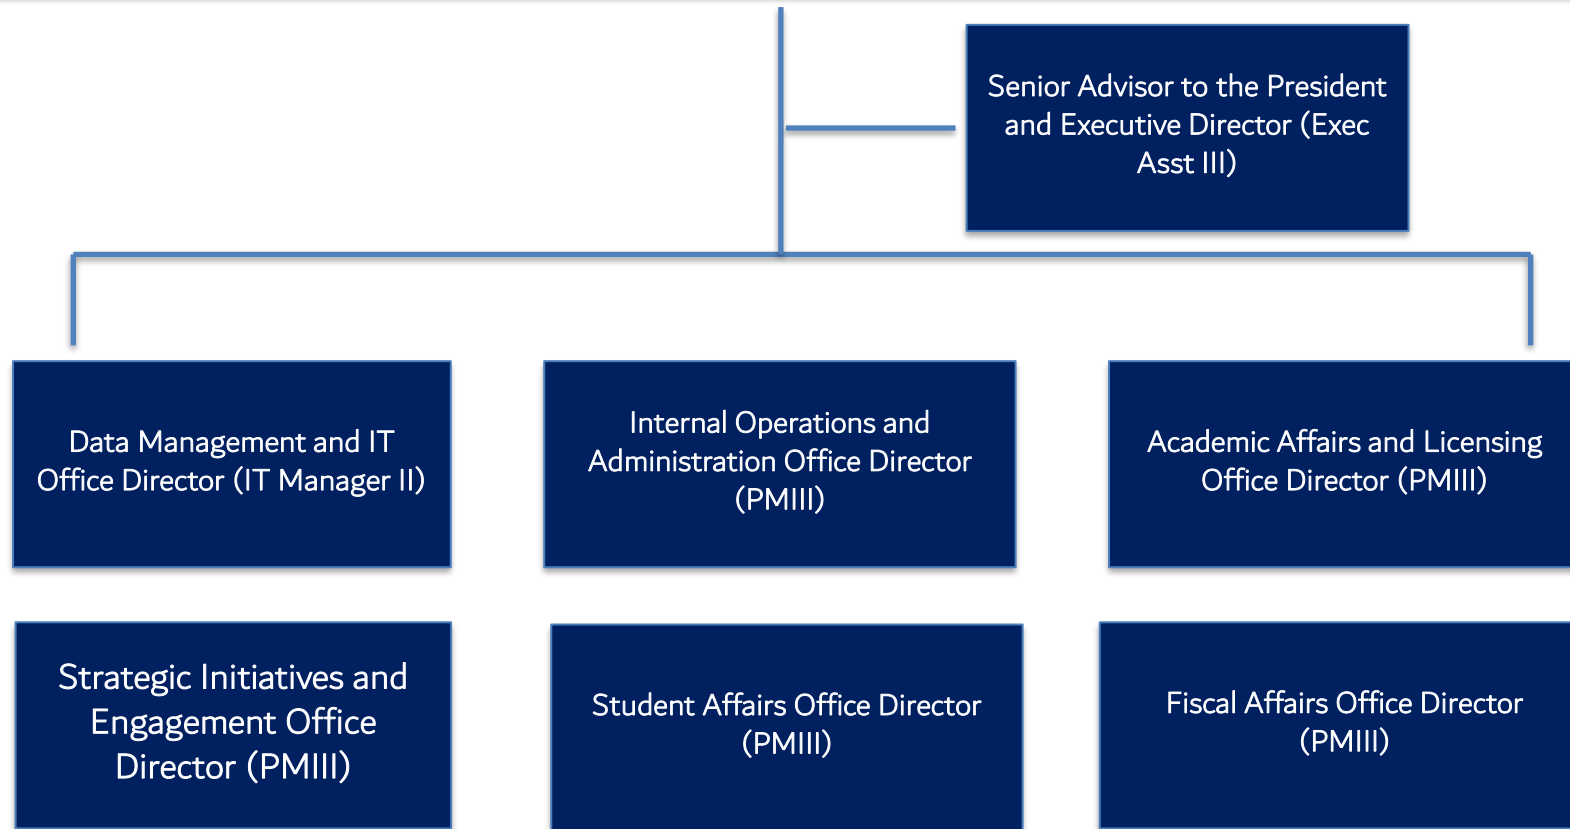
Senior Advisor to the President and Executive Director (Exec Asst III)

Data Management and IT Office Director (IT Manager II)

Internal Operations and Administration Office Director (PMIII)

Academic Affairs and Licensing Office Director (PMIII)

Strategic Initiatives and Engagement Office Director (PMIII)

Student Affairs Office Director (PMIII)

Fiscal Affairs Office Director (PMIII)